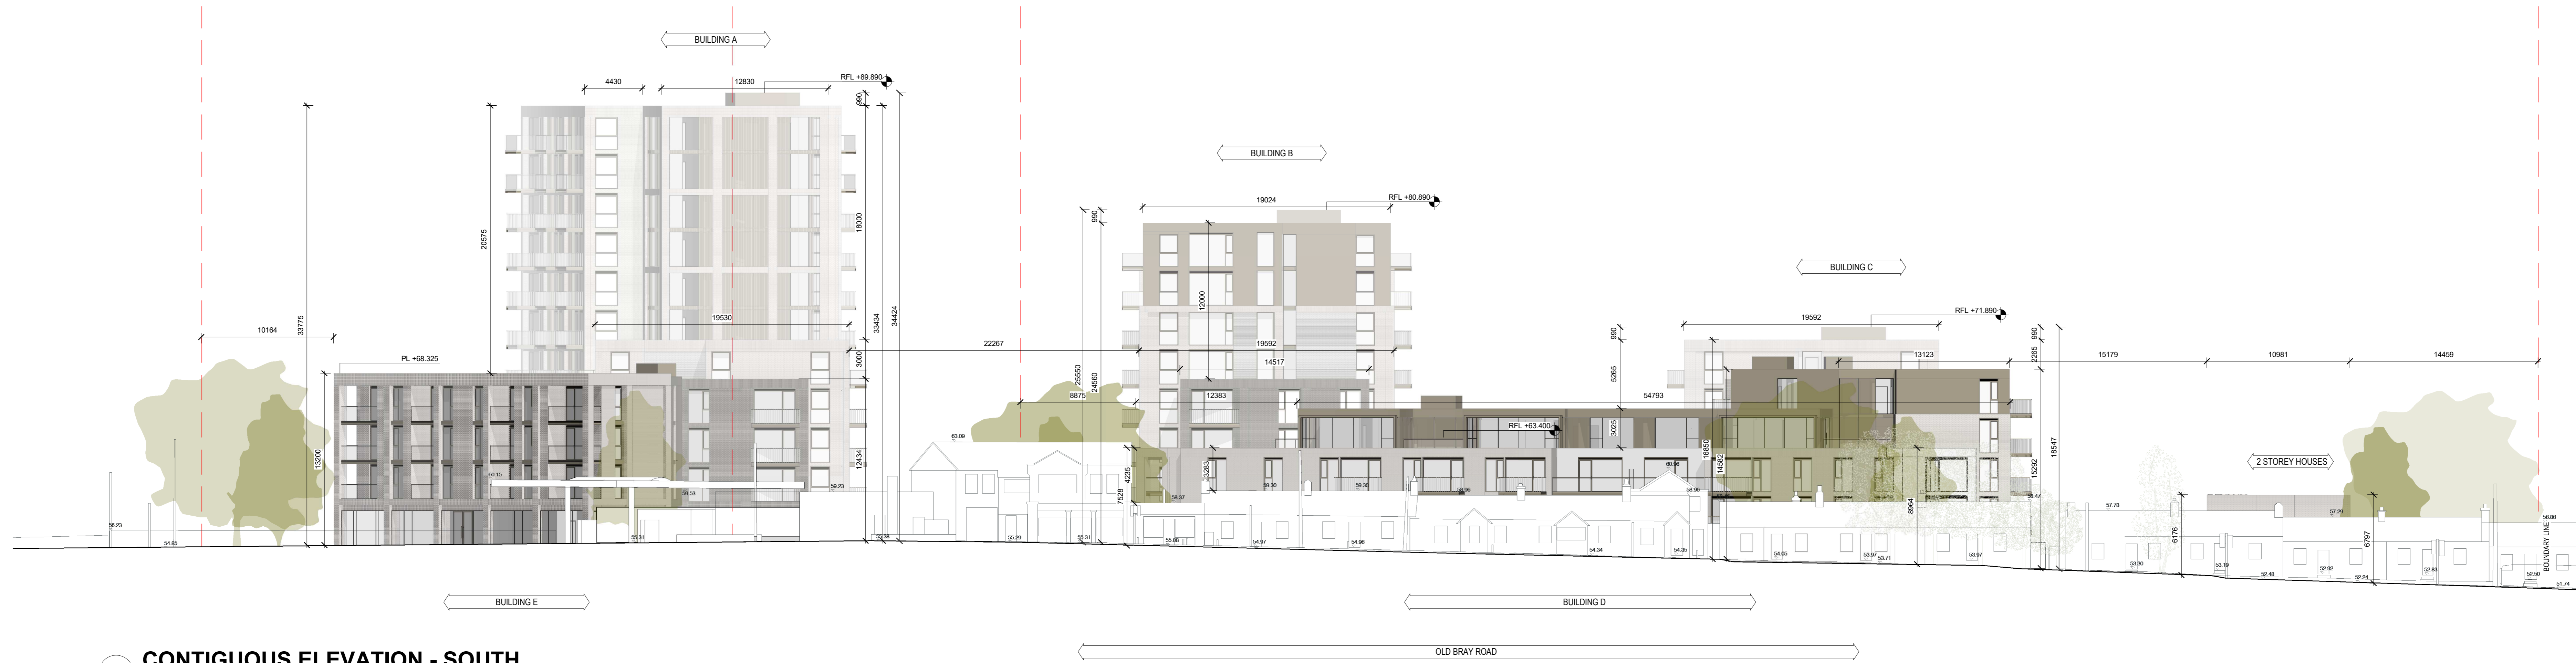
BUILDING A

4430
12830
RFL +89.890
990
18000
33434
34424
20575
33775
10164
19530
PL +68.325
3000
13200
12434
60.15
59.53
59.20
56.23
54.85
55.31
53.38

BUILDING B

19024
RFL +80.890
990
12000
25550
24560
22267
19592
14517
8875
12383
7526
4235
3263
63.09
56.37
59.30
59.30
56.96
55.29
53.31
55.08
54.97
54.96
54.34
54.35

BUILDING C

19592
RFL +71.890
990
5265
13123
2265
990
15179
10981
14459
54793
RFL +63.400
3025
16850
14860
15292
18547
8964
60.95
56.96
58.47
57.78
54.85
53.97
53.71
53.97
53.30
6176
2 STOREY HOUSES
57.29
6797
53.19
52.48
52.97
52.24
52.83
52.30
56.86
51.74
BOUNDARY LINE

BUILDING E

BUILDING D

OLD BRAY ROAD

CONTIGUOUS ELEVATION - SOUTH